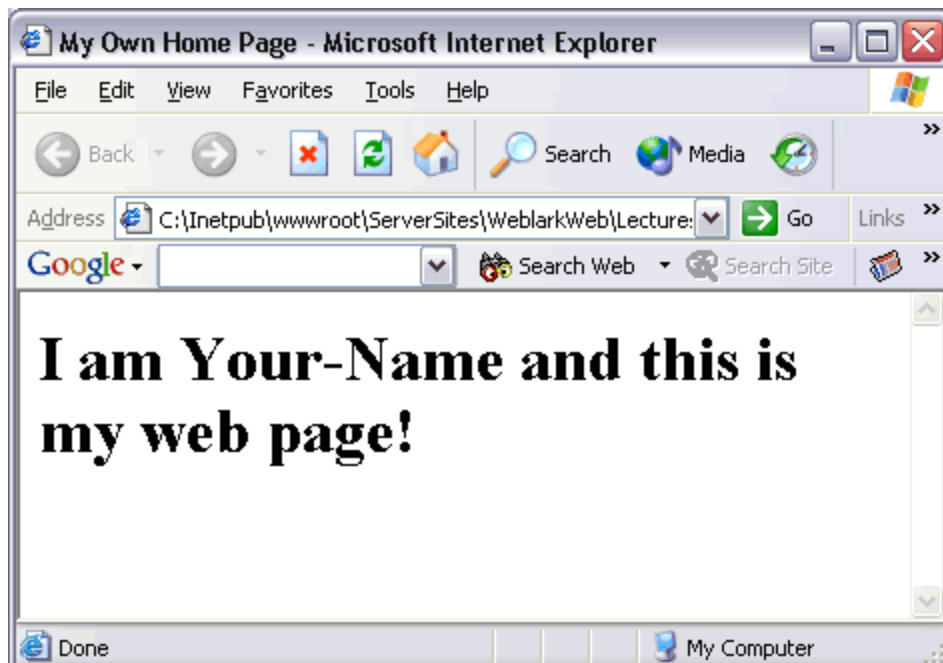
My Own Home Page - Microsoft Internet Explorer

File Edit View Favorites Tools Help

Back Search Media

Address C:\Inetpub\wwwroot\ServerSites\WeblarkWeb\Lecture: Go Links

Google Search Web Search Site

I am Your-Name and this is my web page!

Done My Computer